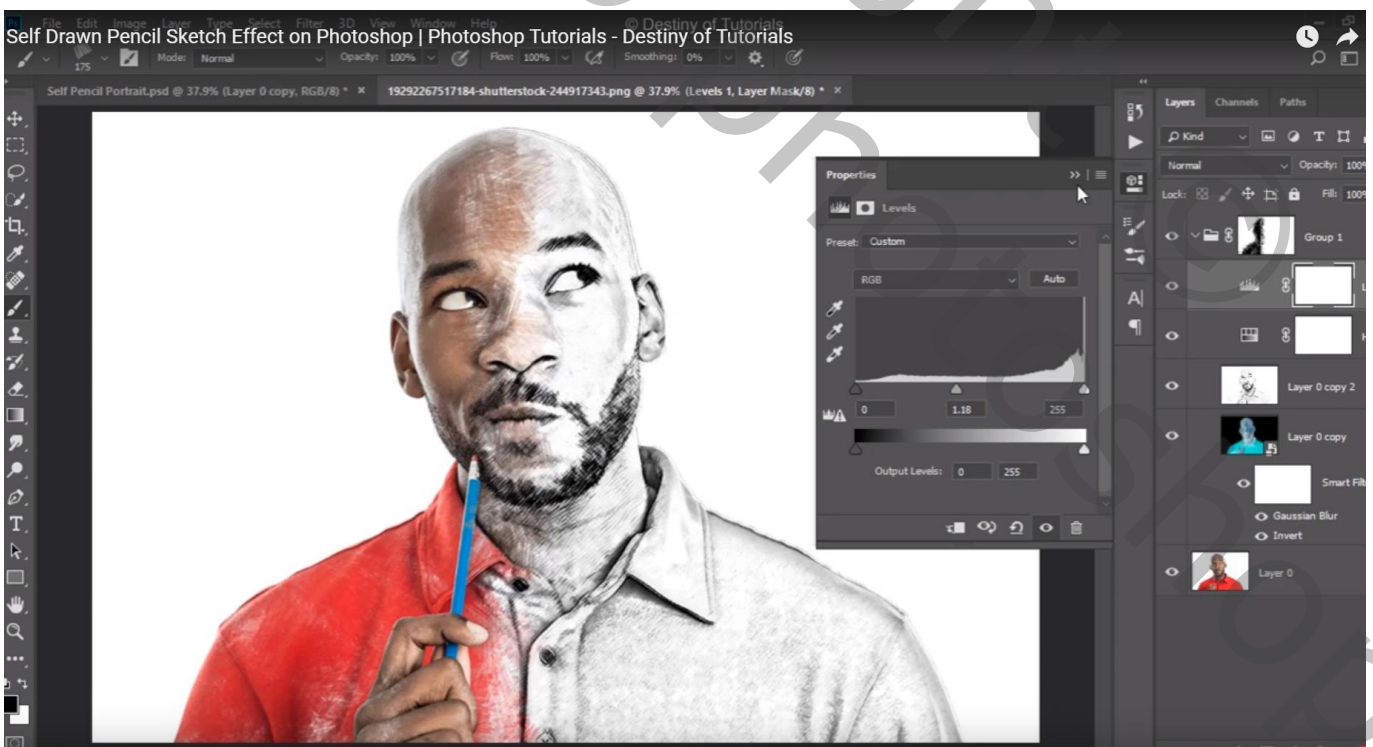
Self Drawn Pencil Sketch Effect on Photoshop | Photoshop Tutorials - Destiny of Tutorials

File Edit Image Layer Type Select Filter 3D View Window Help © Destiny of Tutorials

175 Mode: Normal Opacity: 100% Flow: 100% Smoothing: 0%

Self Pencil Portrait.psd @ 37.9% (Layer 0 copy, RGB/8) * ×

19292267517184-shutterstock-244917343.png @ 37.9% (Levels 1, Layer Mask/8) * ×

Properties

Levels

Preset: Custom

RGB

Auto

0

1.18

255

Output Levels: 0 255

Layers Channels Paths

Kind

Normal

Opacity: 100

Lock:

Fill: 100

Group 1

Layer 0 copy 2

Layer 0 copy

Smart Fil

Gaussian Blur

Invert

Layer 0